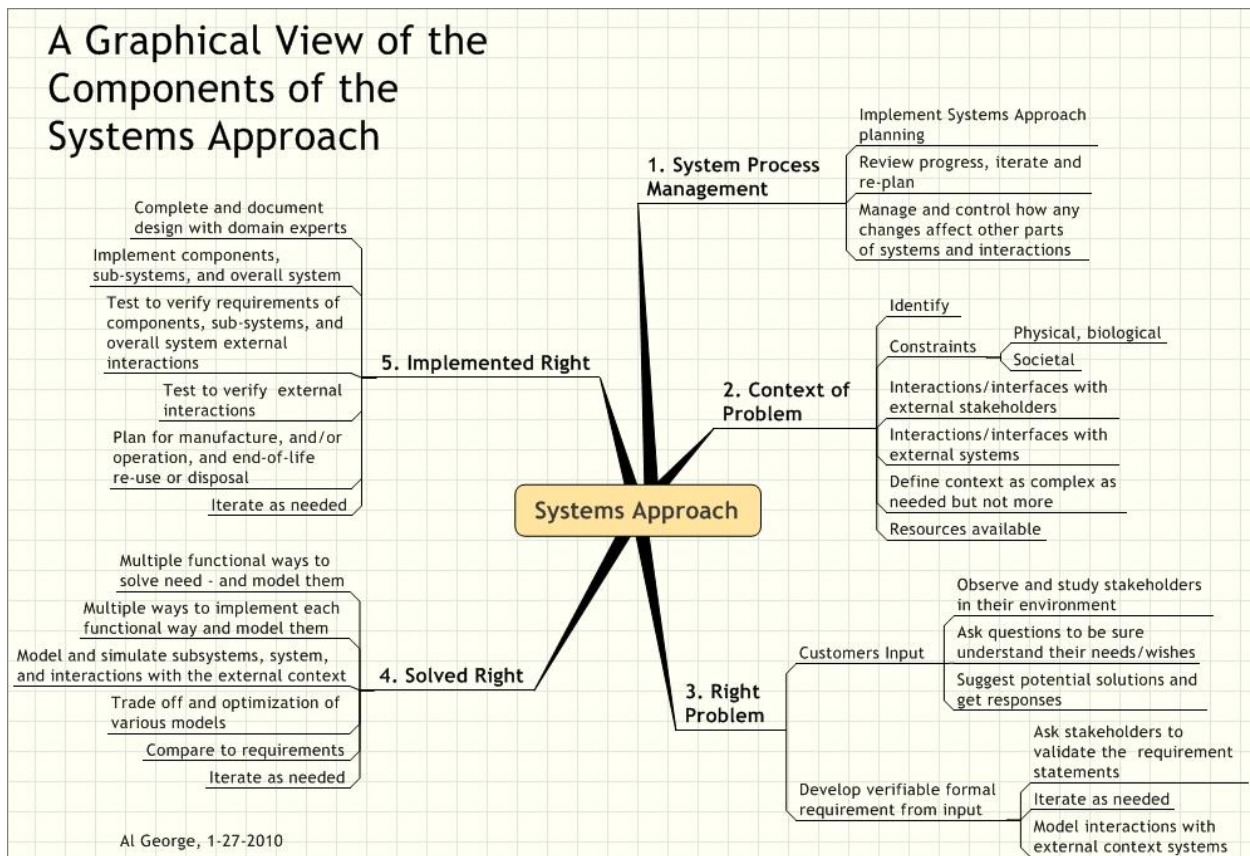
A Graphical View of the Components of the Systems Approach

Systems Approach

1. System Process Management

Implement Systems Approach planning

Review progress, iterate and re-plan

Manage and control how any changes affect other parts of systems and interactions

2. Context of Problem

Identify

Constraints

Physical, biological

Societal

Interactions/interfaces with external stakeholders

Interactions/interfaces with external systems

Define context as complex as needed but not more

Resources available

3. Right Problem

Customers Input

Observe and study stakeholders in their environment

Ask questions to be sure understand their needs/wishes

Suggest potential solutions and get responses

Develop verifiable formal requirement from input

Ask stakeholders to validate the requirement statements

Iterate as needed

Model interactions with external context systems

4. Solved Right

Multiple functional ways to solve need - and model them

Multiple ways to implement each functional way and model them

Model and simulate subsystems, system, and interactions with the external context

Trade off and optimization of various models

Compare to requirements

Iterate as needed

5. Implemented Right

Complete and document design with domain experts

Implement components, sub-systems, and overall system

Test to verify requirements of components, sub-systems, and overall system external interactions

Test to verify external interactions

Plan for manufacture, and/or operation, and end-of-life re-use or disposal

Iterate as needed

Al George, 1-27-2010